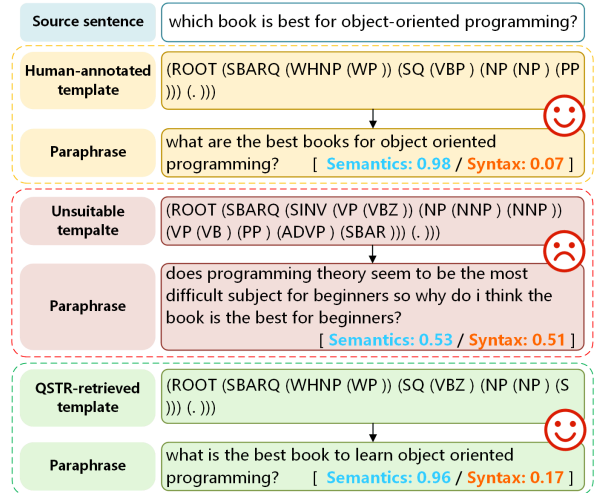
Source sentence

which book is best for object-oriented programming?

Human-annotated template

(ROOT (SBARQ (WHNP (WP )) (SQ (VBP ) (NP (NP ) (PP ))) (. )))

Paraphrase

what are the best books for object oriented programming? [ Semantics: 0.98 / Syntax: 0.07 ]

Unsuitable tempalte

(ROOT (SBARQ (SINV (VP (VBZ )) (NP (NNP ) (NNP )) (VP (VB ) (PP ) (ADVP ) (SBAR ))) (. )))

Paraphrase

does programming theory seem to be the most difficult subject for beginners so why do i think the book is the best for beginners? [ Semantics: 0.53 / Syntax: 0.51 ]

QSTR-retrieved template

(ROOT (SBARQ (WHNP (WP )) (SQ (VBZ ) (NP (NP ) (S ))) (. )))

Paraphrase

what is the best book to learn object oriented programming? [ Semantics: 0.96 / Syntax: 0.17 ]